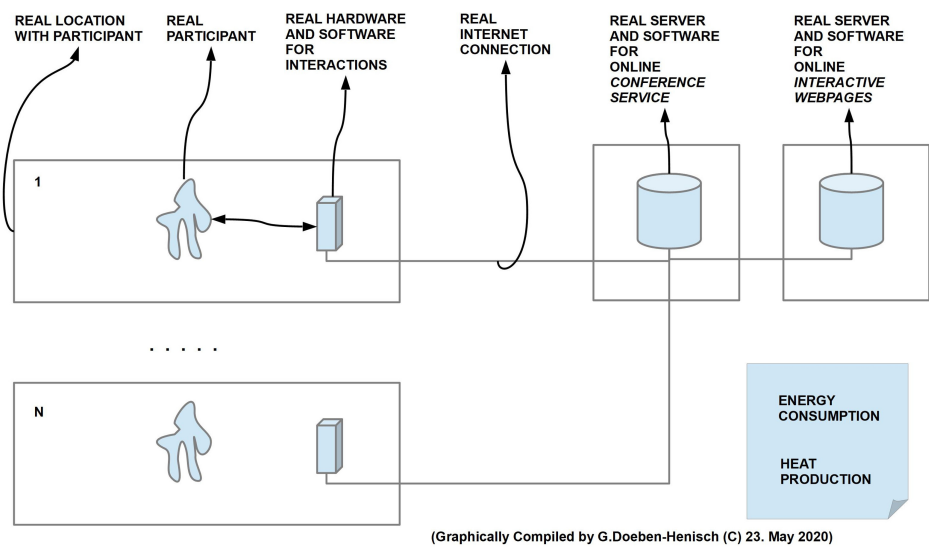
REAL LOCATION WITH PARTICIPANT

REAL PARTICIPANT

REAL HARDWARE AND SOFTWARE FOR INTERACTIONS

REAL INTERNET CONNECTION

REAL SERVER AND SOFTWARE FOR ONLINE *CONFERENCE SERVICE*

REAL SERVER AND SOFTWARE FOR ONLINE *INTERACTIVE WEBPAGES*

1

. . . . .

N

ENERGY CONSUMPTION

HEAT PRODUCTION

(Graphically Compiled by G.Doeben-Henisch (C) 23. May 2020)